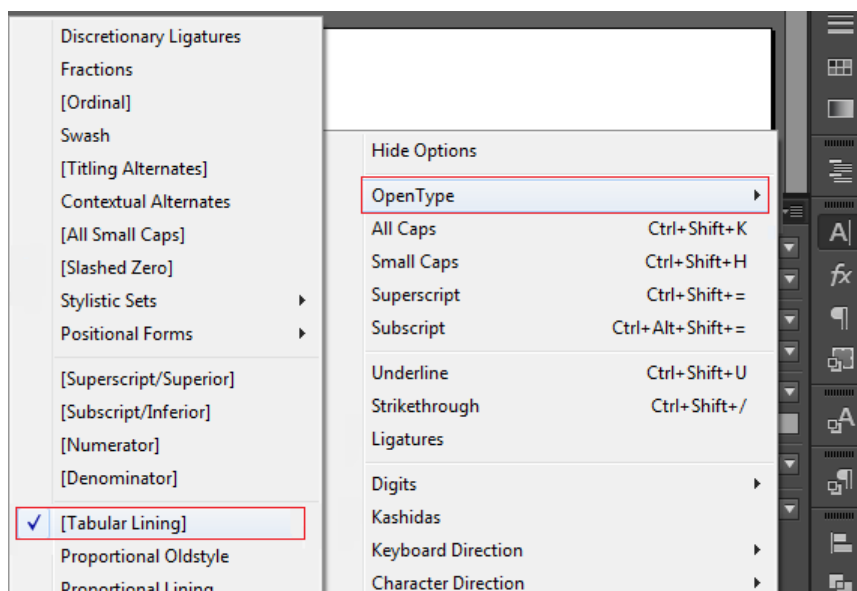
Discretionary Ligatures
Fractions
[Ordinal]
Swash
[Titling Alternates]
Contextual Alternates
[All Small Caps]
[Slashed Zero]
Stylistic Sets
Positional Forms

[Superscript/Superior]
[Subscript/Inferior]
[Numerator]
[Denominator]

✓ [Tabular Lining]
Proportional Oldstyle
Proportional Lining

Hide Options

OpenType
All Caps Ctrl+Shift+K
Small Caps Ctrl+Shift+H
Superscript Ctrl+Shift+=
Subscript Ctrl+Alt+Shift+=

Underline Ctrl+Shift+U
Strikethrough Ctrl+Shift+/
Ligatures

Digits
Kashidas
Keyboard Direction
Character Direction

fx